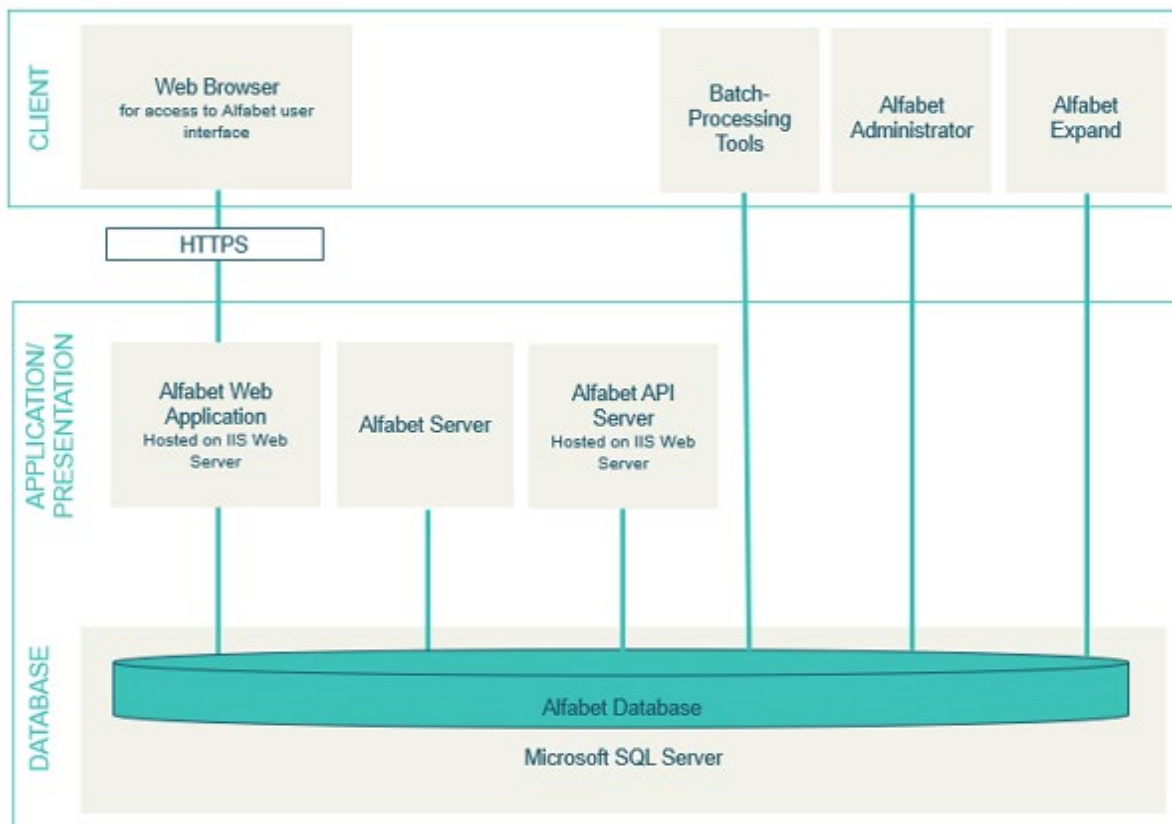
CLIENT

Web Browser
for access to Alfabet user interface

Batch-Processing Tools

Alfabet Administrator

Alfabet Expand

HTTPS

APPLICATION/ PRESENTATION

Alfabet Web Application
Hosted on IIS Web Server

Alfabet Server

Alfabet API Server
Hosted on IIS Web Server

DATABASE

Alfabet Database

Microsoft SQL Server